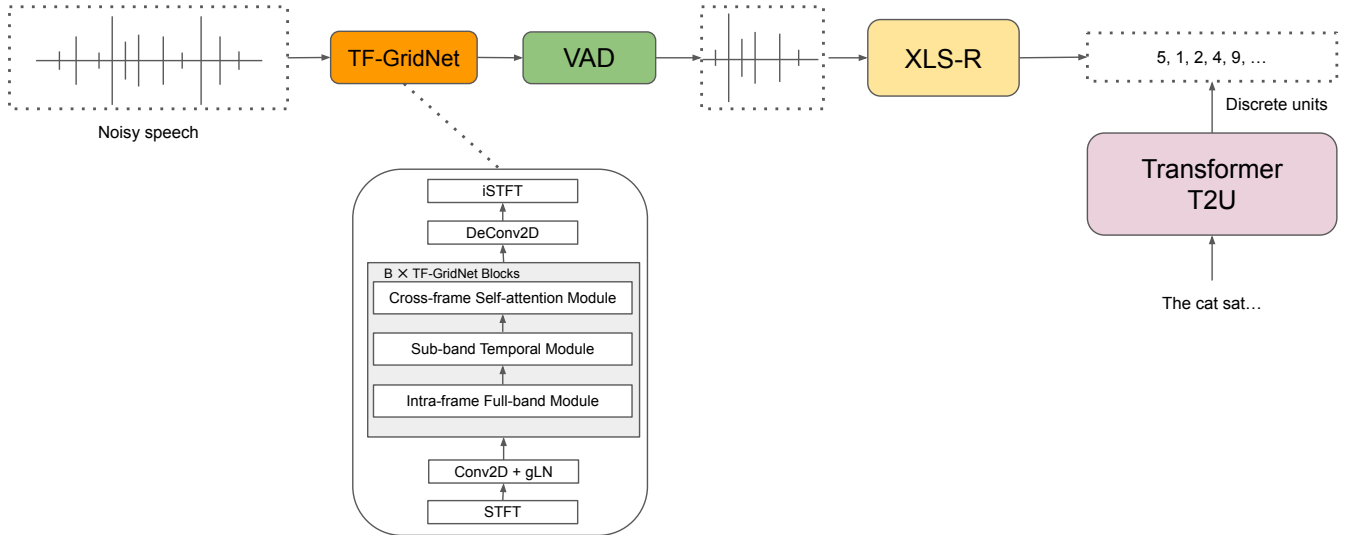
TF-GridNet

VAD

XLS-R

5, 1, 2, 4, 9, …

Noisy speech

Discrete units

Transformer T2U

The cat sat…

iSTFT

DeConv2D

B × TF-GridNet Blocks

Cross-frame Self-attention Module

Sub-band Temporal Module

Intra-frame Full-band Module

Conv2D + gLN

STFT